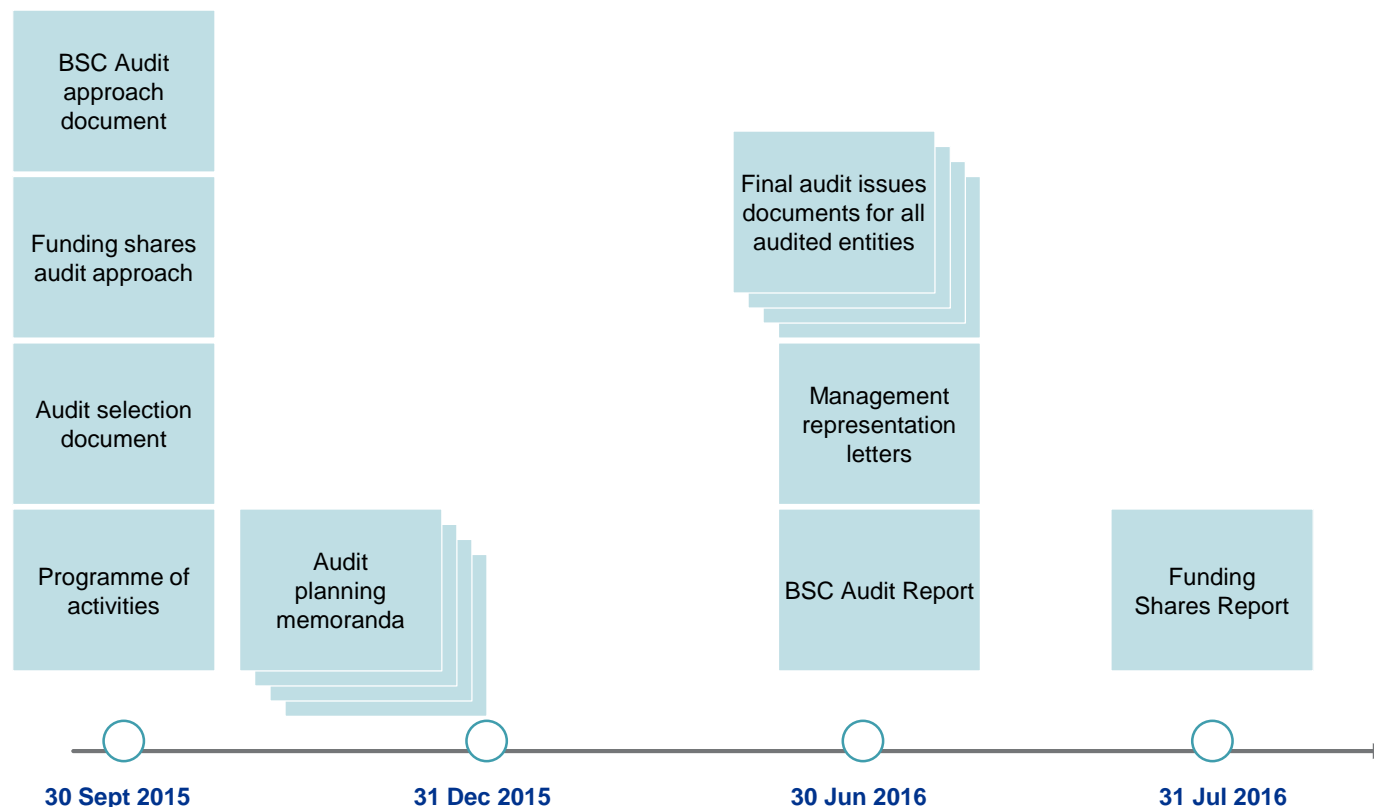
BSC Audit approach document

Funding shares audit approach

Audit selection document

Programme of activities

Audit planning memoranda

Final audit issues documents for all audited entities

Management representation letters

BSC Audit Report

Funding Shares Report

30 Sept 2015

31 Dec 2015

30 Jun 2016

31 Jul 2016